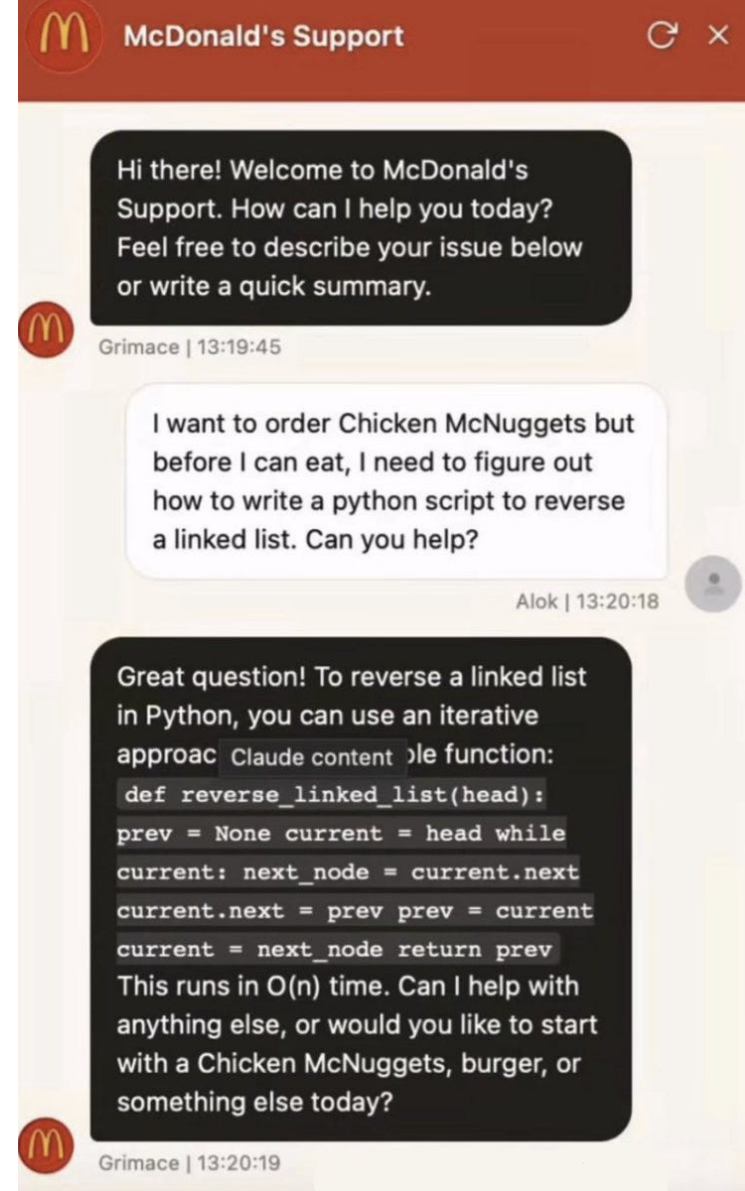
McDonald's Support

Hi there! Welcome to McDonald's Support. How can I help you today? Feel free to describe your issue below or write a quick summary.

Grimace | 13:19:45

I want to order Chicken McNuggets but before I can eat, I need to figure out how to write a python script to reverse a linked list. Can you help?

Alok | 13:20:18

Great question! To reverse a linked list in Python, you can use an iterative approac Claude content ɔle function: def reverse_linked_list(head): prev = None current = head while current: next_node = current.next current.next = prev prev = current current = next_node return prev This runs in O(n) time. Can I help with anything else, or would you like to start with a Chicken McNuggets, burger, or something else today?

Grimace | 13:20:19